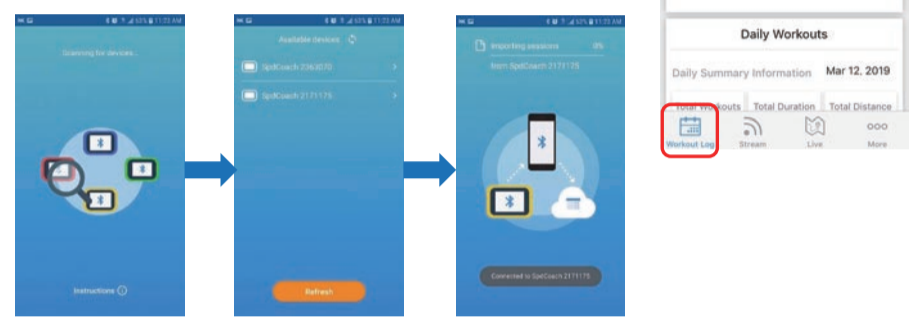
Scanning for devices...

Instructions ⓘ

Available devices

SpdCoach 2363070

SpdCoach 2171175

Refresh

Importing sessions 0%

from SpdCoach 2171175

Connected to SpdCoach 2171175

Daily Workouts

Daily Summary Information Mar 12, 2019

Total Workouts Total Duration Total Distance

Workout Log Stream Live More